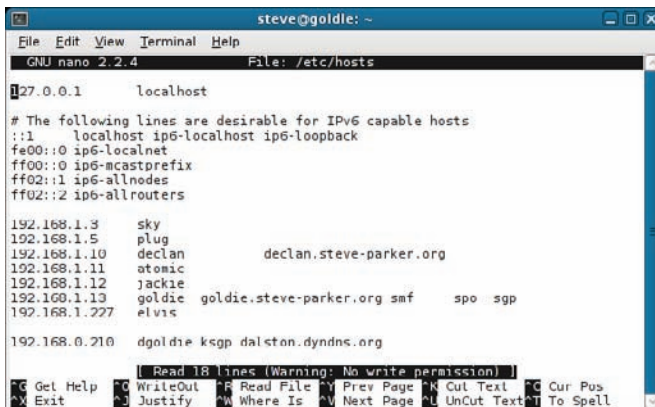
steve@goldie: ~

File Edit View Terminal Help

GNU nano 2.2.4 File: /etc/hosts

127.0.0.1 localhost

# The following lines are desirable for IPv6 capable hosts
::1 localhost ip6-localhost ip6-loopback
fe00::0 ip6-localnet
ff00::0 ip6-mcastprefix
ff02::1 ip6-allnodes
ff02::2 ip6-allrouters

192.168.1.3 sky
192.168.1.5 plug
192.168.1.10 declan declan.steve-parker.org
192.168.1.11 atomic
192.168.1.12 jackie
192.168.1.13 goldie goldie.steve-parker.org smf spo sgp
192.168.1.227 elvis

192.168.0.210 dgoldie ksgp dalston.dyndns.org

[ Read 18 lines (Warning: No write permission) ]

^G Get Help ^O WriteOut ^R Read File ^Y Prev Page ^K Cut Text ^C Cur Pos
^X Exit ^J Justify ^W Where Is ^V Next Page ^U UnCut Text ^T To Spell